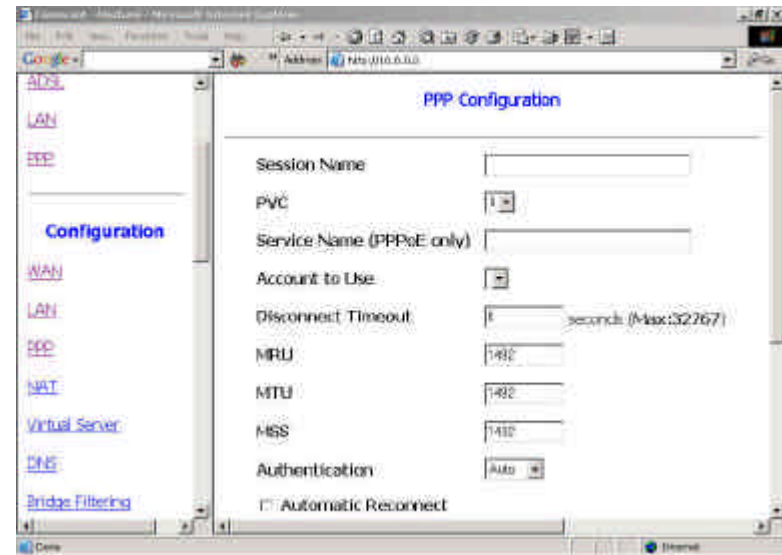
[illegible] - Microsoft Internet Explorer

File Edit View Favorites Tools Help

Google -

Address http://10.0.0.2

ADSL

LAN

PPP

Configuration

WAN

LAN

PPP

NAT

Virtual Server

DNS

Bridge Filtering

PPP Configuration

Session Name

PVC 1

Service Name (PPPoE only)

Account to Use

Disconnect Timeout 0 seconds (Max:32767)

MRU 1492

MTU 1492

MSS 1492

Authentication Auto

Automatic Reconnect

Done

Internet